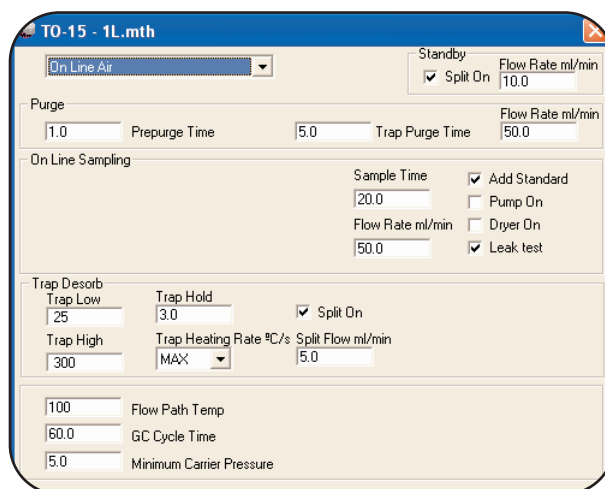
TO-15 - 1L.mth

On Line Air

Standby
Split On
Flow Rate ml/min
10.0

Purge
1.0 Prepurge Time
5.0 Trap Purge Time
Flow Rate ml/min
50.0

On Line Sampling
Sample Time
20.0
Flow Rate ml/min
50.0
Add Standard
Pump On
Dryer On
Leak test

Trap Desorb
Trap Low
25
Trap High
300
Trap Hold
3.0
Trap Heating Rate ºC/s
MAX
Split On
Split Flow ml/min
5.0

100 Flow Path Temp
60.0 GC Cycle Time
5.0 Minimum Carrier Pressure